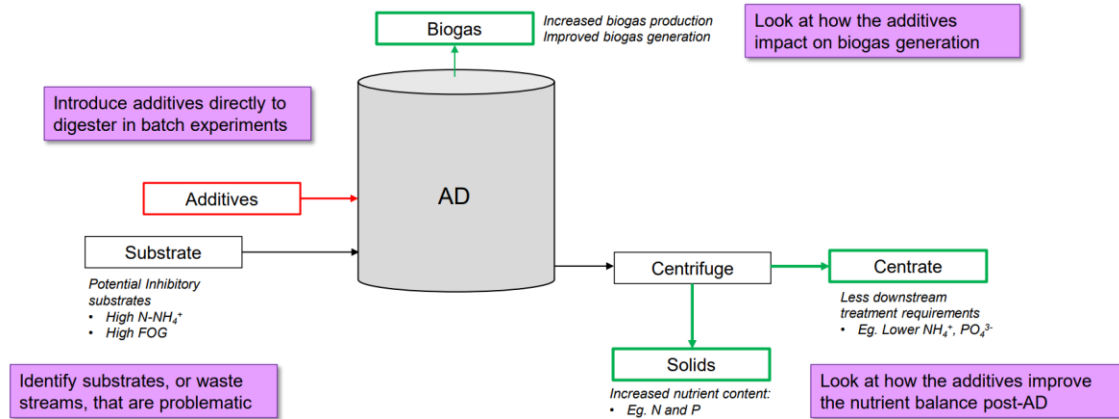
Biogas

Increased biogas production
Improved biogas generation

Look at how the additives impact on biogas generation

Introduce additives directly to digester in batch experiments

AD

Additives

Substrate

Potential Inhibitory substrates
• High N-$NH_4^+$
• High FOG

Centrifuge

Centrate

Less downstream treatment requirements
• Eg. Lower $NH_4^+$, $PO_4^{3-}$

Solids

Increased nutrient content:
• Eg. N and P

Identify substrates, or waste streams, that are problematic

Look at how the additives improve the nutrient balance post-AD